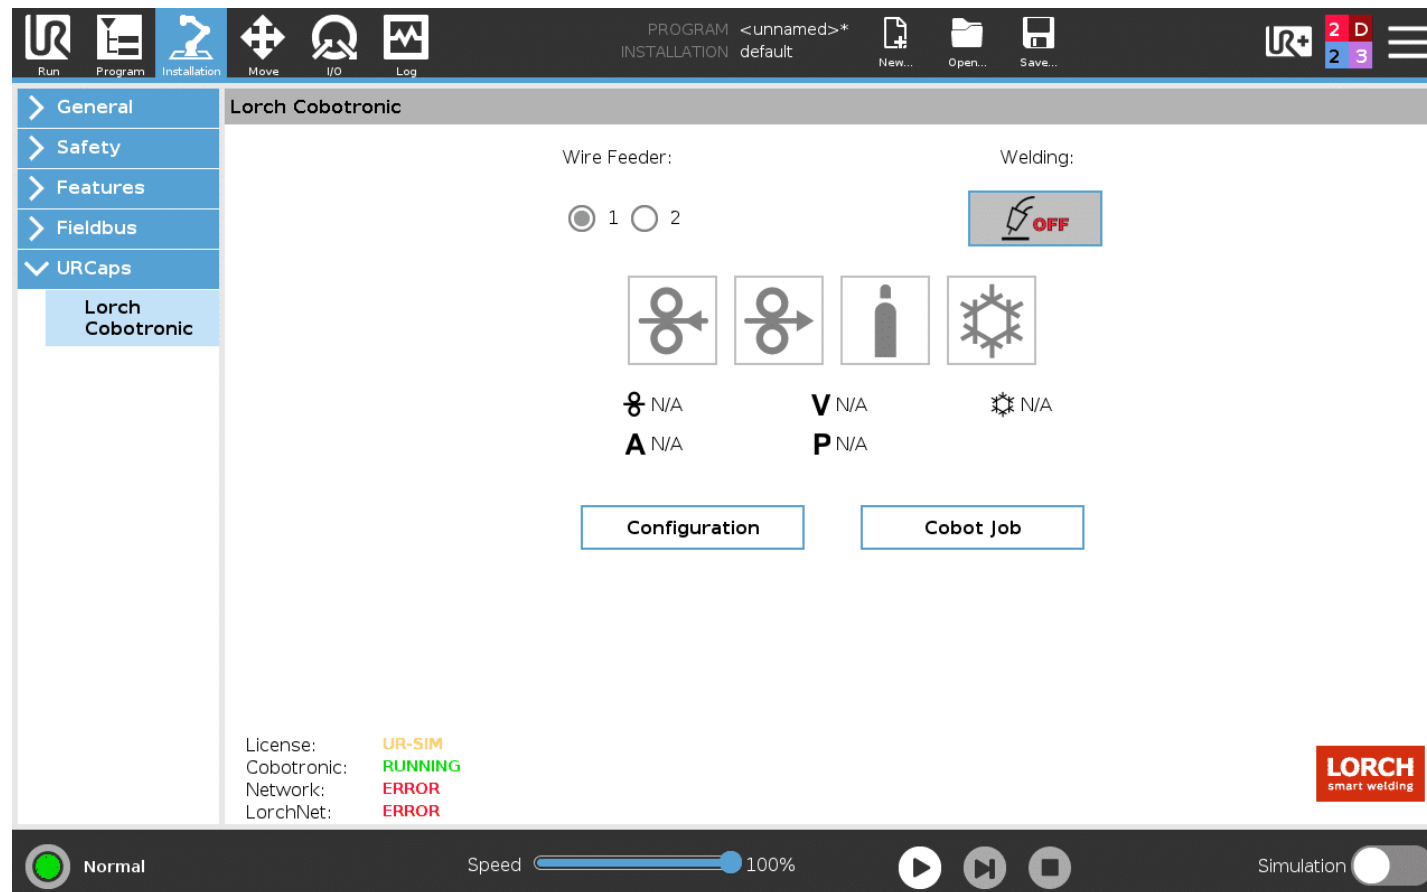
Run Program Installation Move I/O Log

PROGRAM <unnamed>*
INSTALLATION default

New... Open... Save...

2 D
2 3

General
Safety
Features
Fieldbus
URCaps
Lorch Cobotronic

Lorch Cobotronic

Wire Feeder:
1 2

Welding:
OFF

N/A
V N/A
N/A
A N/A
P N/A

Configuration
Cobot Job

License: UR-SIM
Cobotronic: RUNNING
Network: ERROR
LorchNet: ERROR

LORCH
smart welding

Normal
Speed 100%
Simulation